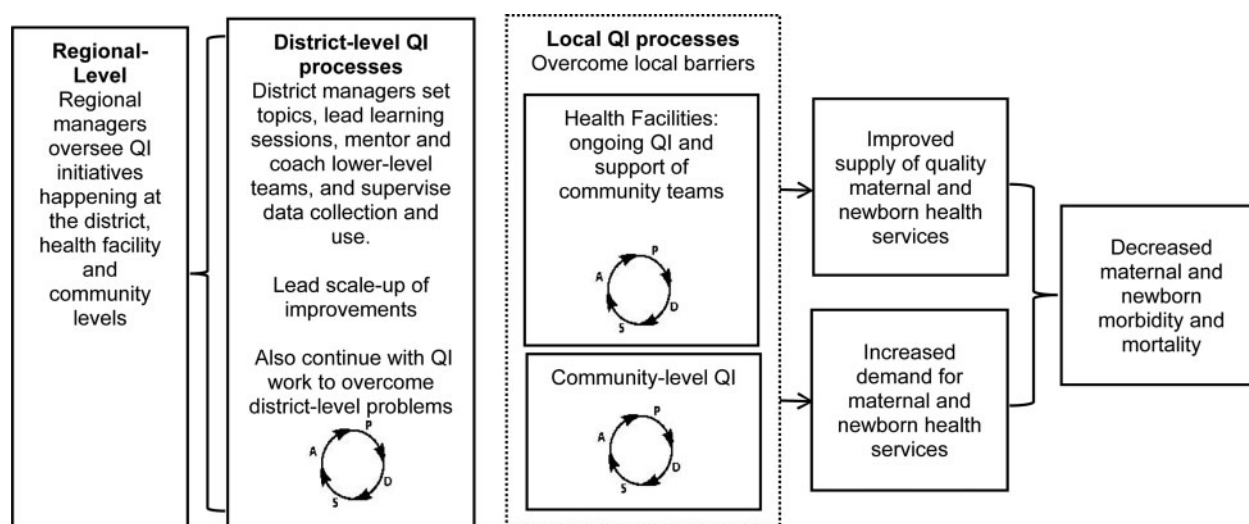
**Regional-Level**
Regional managers oversee QI initiatives happening at the district, health facility and community levels

**District-level QI processes**
District managers set topics, lead learning sessions, mentor and coach lower-level teams, and supervise data collection and use.

Lead scale-up of improvements

Also continue with QI work to overcome district-level problems

P
D
S
A

**Local QI processes**
Overcome local barriers

Health Facilities: ongoing QI and support of community teams

P
D
S
A

Community-level QI

P
D
S
A

Improved supply of quality maternal and newborn health services

Increased demand for maternal and newborn health services

Decreased maternal and newborn morbidity and mortality